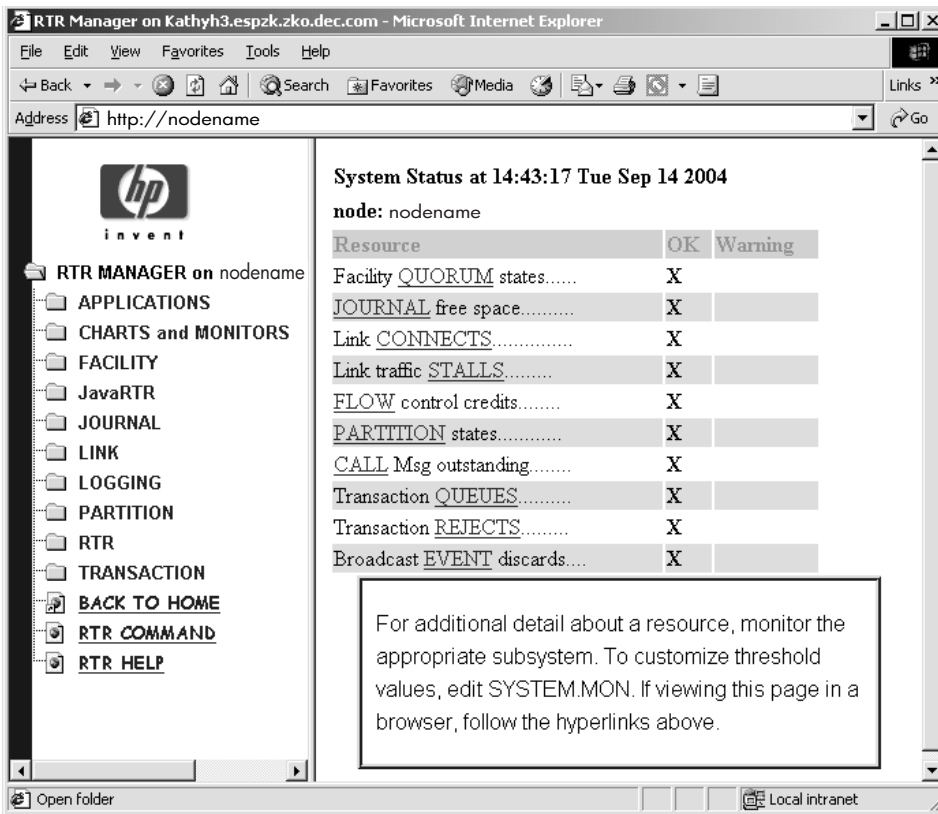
RTR Manager on Kathyh3.espzk.zko.dec.com - Microsoft Internet Explorer

File Edit View Favorites Tools Help

Back Search Favorites Media Links

Address http://nodename Go

invent

RTR MANAGER on nodename
APPLICATIONS
CHARTS and MONITORS
FACILITY
JavaRTR
JOURNAL
LINK
LOGGING
PARTITION
RTR
TRANSACTION
BACK TO HOME
RTR COMMAND
RTR HELP

System Status at 14:43:17 Tue Sep 14 2004

node: nodename

| Resource | OK | Warning |
|---|---|---|
| Facility QUORUM states...... | X | |
| JOURNAL free space......... | X | |
| Link CONNECTS.............. | X | |
| Link traffic STALLS......... | X | |
| FLOW control credits........ | X | |
| PARTITION states............ | X | |
| CALL Msg outstanding........ | X | |
| Transaction QUEUES.......... | X | |
| Transaction REJECTS......... | X | |
| Broadcast EVENT discards.... | X | |

For additional detail about a resource, monitor the appropriate subsystem. To customize threshold values, edit SYSTEM.MON. If viewing this page in a browser, follow the hyperlinks above.

Open folder

Local intranet